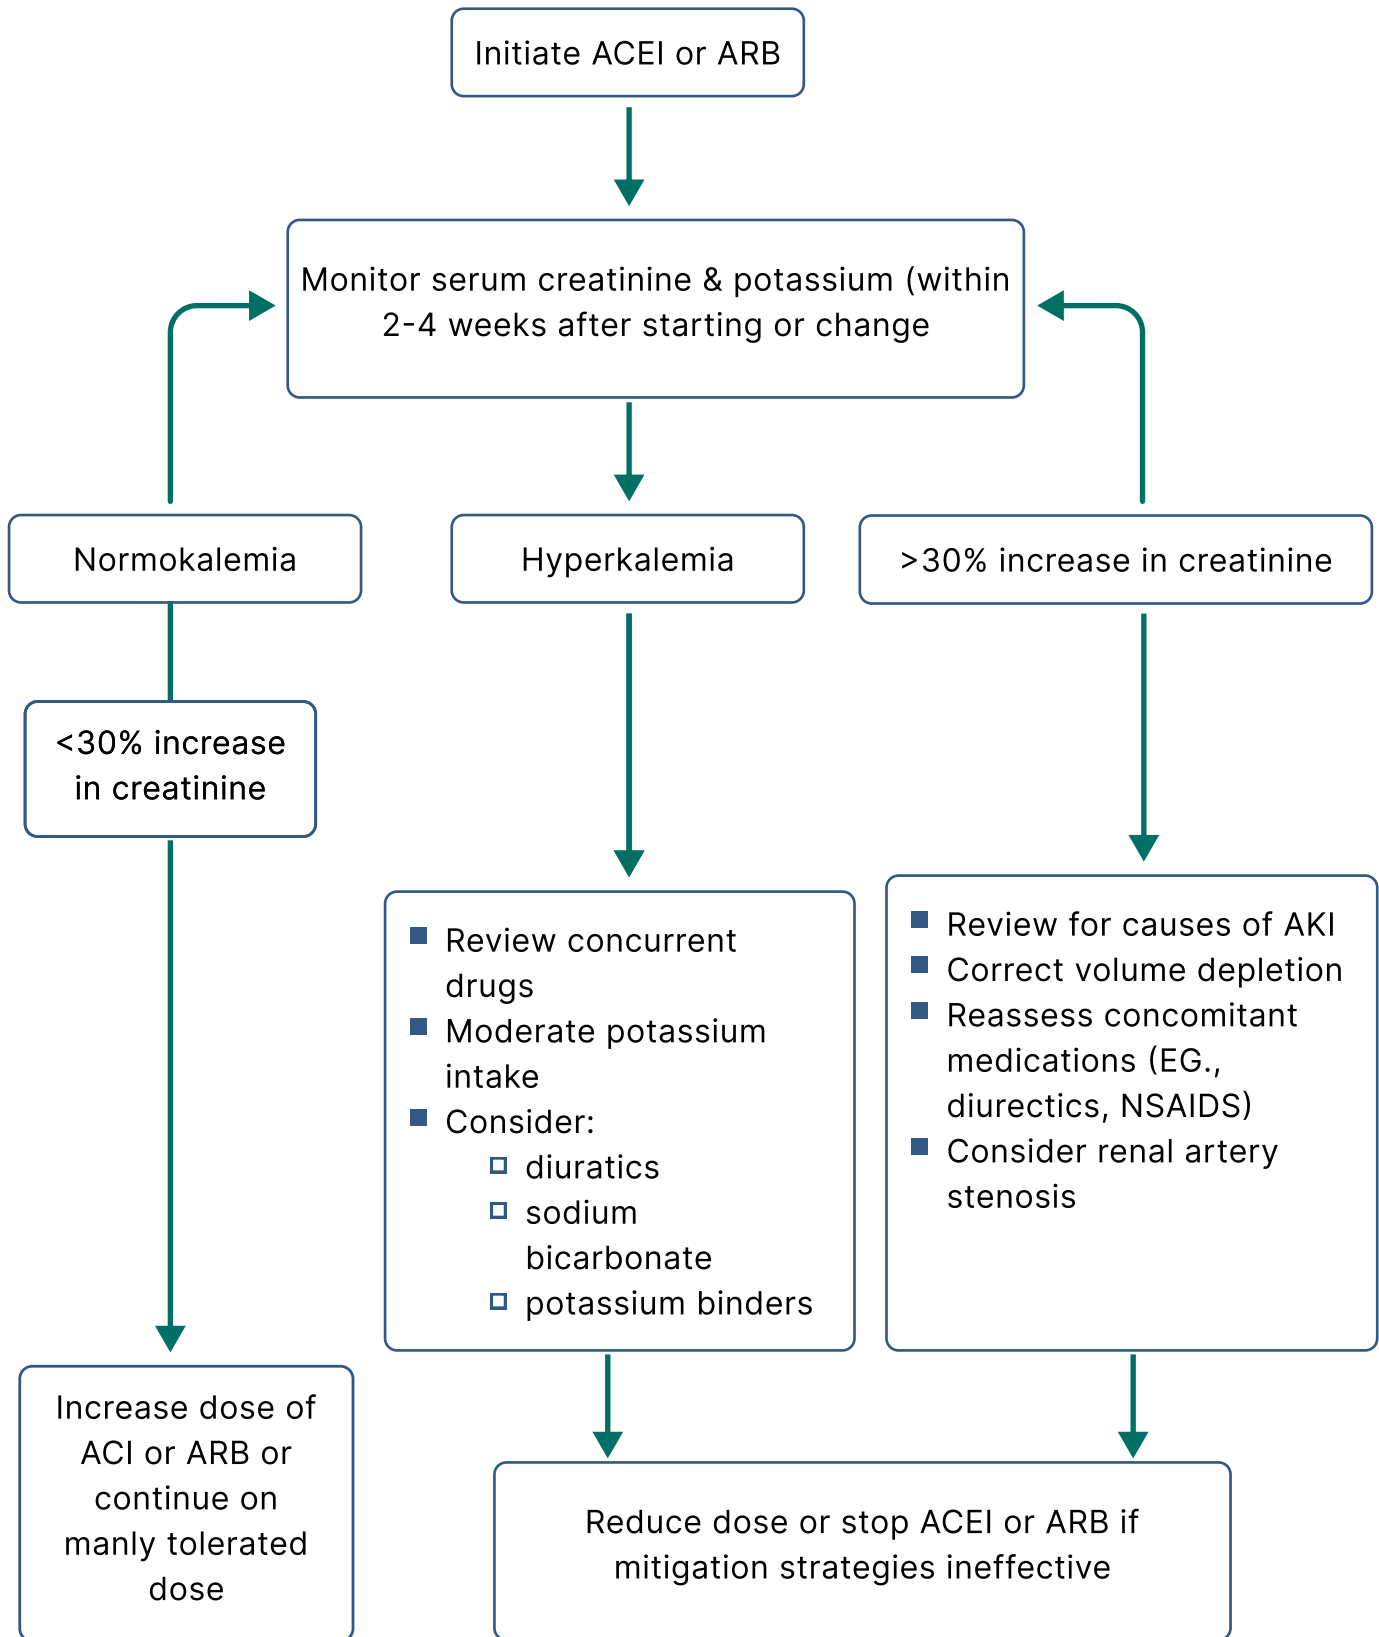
Initiate ACEI or ARB

Monitor serum creatinine & potassium (within 2-4 weeks after starting or change

Normokalemia

Hyperkalemia

>30% increase in creatinine

<30% increase in creatinine

Review concurrent drugs
Moderate potassium intake
Consider:
diuratics
sodium bicarbonate
potassium binders

Review for causes of AKI
Correct volume depletion
Reassess concomitant medications (EG., diurectics, NSAIDS)
Consider renal artery stenosis

Increase dose of ACI or ARB or continue on manly tolerated dose

Reduce dose or stop ACEI or ARB if mitigation strategies ineffective